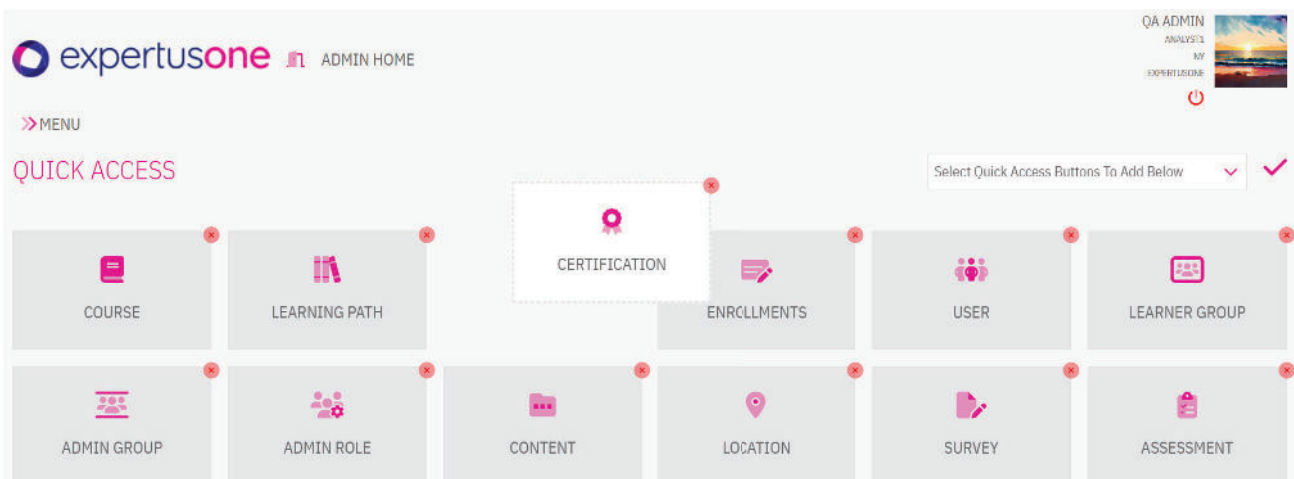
expertusone ADMIN HOME

QA ADMIN
ANALYST1
MY
EXPERTUSONE

>> MENU

QUICK ACCESS

Select Quick Access Buttons To Add Below

CERTIFICATION

COURSE

LEARNING PATH

ENROLLMENTS

USER

LEARNER GROUP

ADMIN GROUP

ADMIN ROLE

CONTENT

LOCATION

SURVEY

ASSESSMENT